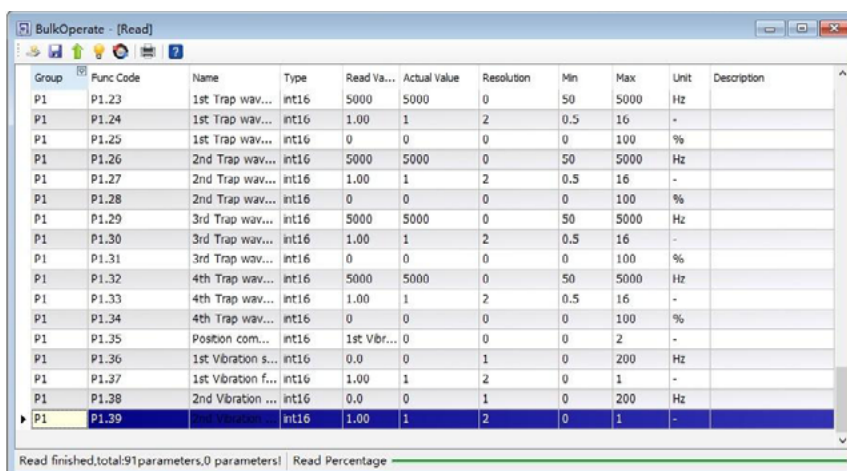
BulkOperate - [Read]

| Group | Func Code | Name | Type | Read Va... | Actual Value | Resolution | Min | Max | Unit | Description |
|---|---|---|---|---|---|---|---|---|---|---|
| P1 | P1.23 | 1st Trap wav... | int16 | 5000 | 5000 | 0 | 50 | 5000 | Hz | |
| P1 | P1.24 | 1st Trap wav... | int16 | 1.00 | 1 | 2 | 0.5 | 16 | - | |
| P1 | P1.25 | 1st Trap wav... | int16 | 0 | 0 | 0 | 0 | 100 | % | |
| P1 | P1.26 | 2nd Trap wav... | int16 | 5000 | 5000 | 0 | 50 | 5000 | Hz | |
| P1 | P1.27 | 2nd Trap wav... | int16 | 1.00 | 1 | 2 | 0.5 | 16 | - | |
| P1 | P1.28 | 2nd Trap wav... | int16 | 0 | 0 | 0 | 0 | 100 | % | |
| P1 | P1.29 | 3rd Trap wav... | int16 | 5000 | 5000 | 0 | 50 | 5000 | Hz | |
| P1 | P1.30 | 3rd Trap wav... | int16 | 1.00 | 1 | 2 | 0.5 | 16 | - | |
| P1 | P1.31 | 3rd Trap wav... | int16 | 0 | 0 | 0 | 0 | 100 | % | |
| P1 | P1.32 | 4th Trap wav... | int16 | 5000 | 5000 | 0 | 50 | 5000 | Hz | |
| P1 | P1.33 | 4th Trap wav... | int16 | 1.00 | 1 | 2 | 0.5 | 16 | - | |
| P1 | P1.34 | 4th Trap wav... | int16 | 0 | 0 | 0 | 0 | 100 | % | |
| P1 | P1.35 | Position com... | int16 | 1st Vibr... | 0 | 0 | 0 | 2 | - | |
| P1 | P1.36 | 1st Vibration s... | int16 | 0.0 | 0 | 1 | 0 | 200 | Hz | |
| P1 | P1.37 | 1st Vibration f... | int16 | 1.00 | 1 | 2 | 0 | 1 | - | |
| P1 | P1.38 | 2nd Vibration ... | int16 | 0.0 | 0 | 1 | 0 | 200 | Hz | |
| P1 | P1.39 | 2nd Vibration | int16 | 1.00 | 1 | 2 | 0 | 1 | - | |

Read finished,total:91parameters,0 parameters! | Read Percentage